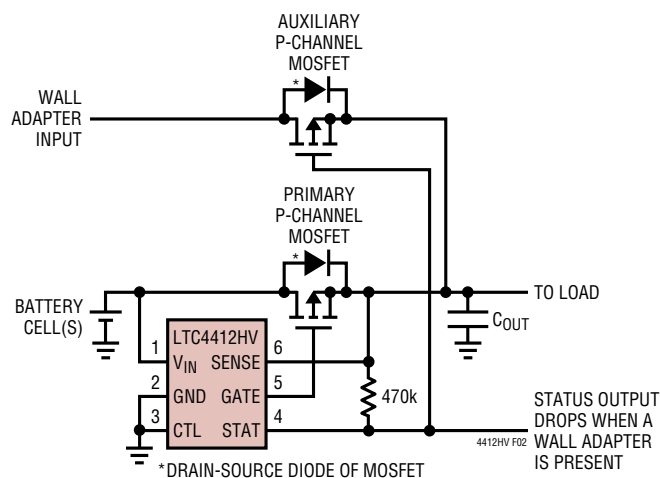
AUXILIARY
P-CHANNEL
MOSFET

*

WALL
ADAPTER
INPUT

PRIMARY
P-CHANNEL
MOSFET

*

BATTERY
CELL(S)

TO LOAD

$C_{OUT}$

LTC4412HV

1 $V_{IN}$ SENSE 6

2 GND GATE 5

3 CTL STAT 4

470k

STATUS OUTPUT
DROPS WHEN A
WALL ADAPTER
IS PRESENT

4412HV F02

*DRAIN-SOURCE DIODE OF MOSFET